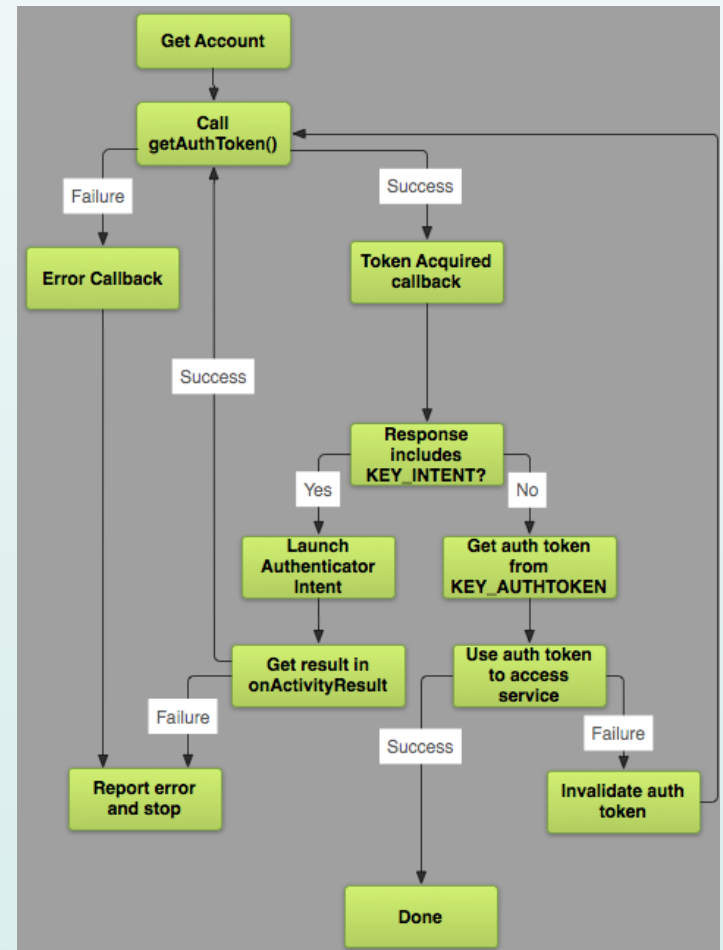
Get Account

Call getAuthToken()

Failure

Success

Error Callback

Token Acquired callback

Success

Response includes KEY_INTENT?

Yes

No

Launch Authenticator Intent

Get auth token from KEY_AUTHTOKEN

Get result in onActivityResult

Use auth token to access service

Failure

Success

Failure

Report error and stop

Invalidate auth token

Done